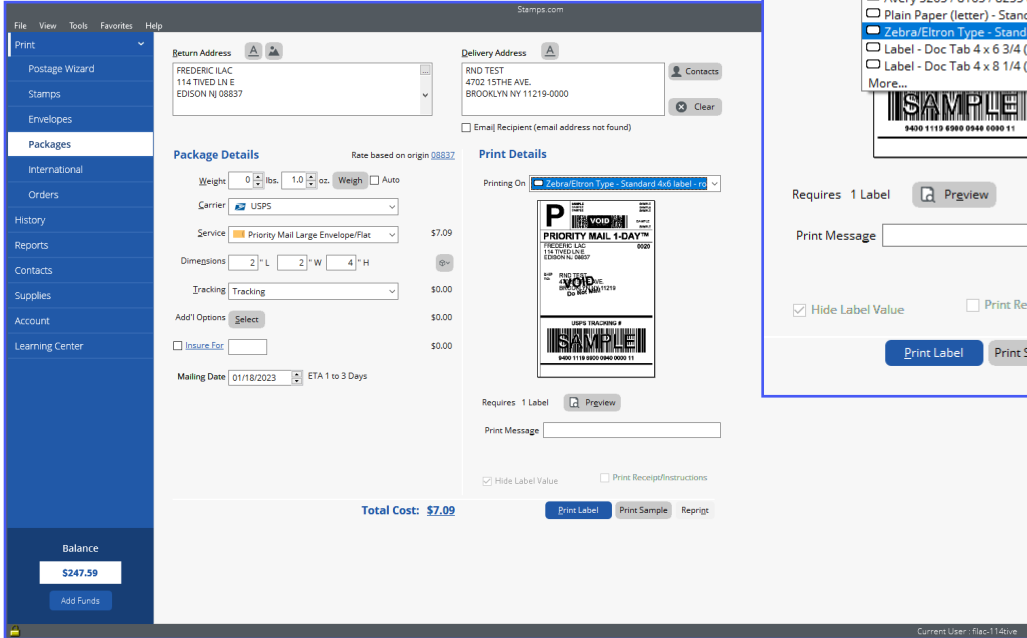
File View Tools Favorites Help

Stamps.com

Print
Postage Wizard
Stamps
Envelopes
Packages
International
Orders
History
Reports
Contacts
Supplies
Account
Learning Center

Balance
$247.59
Add Funds

Return Address
FREDERIC ILAC
114 TIVED LN E
EDISON NJ 08837

Delivery Address
RND TEST
4702 15THE AVE.
BROOKLYN NY 11219-0000

Contacts
Clear
Email Recipient (email address not found)

Package Details
Rate based on origin 08837

Weight 0 lbs. 1.0 oz. Weigh Auto
Carrier USPS
Service Priority Mail Large Envelope/Flat $7.09
Dimensions 2 " L 2 " W 4 " H
Tracking Tracking $0.00
Add'l Options Select $0.00
Insure For $0.00
Mailing Date 01/18/2023 ETA 1 to 3 Days

Total Cost: $7.09

Print Details
Printing On Zebra/Eltron Type - Standard 4x6 label - ro

P VOID
PRIORITY MAIL 1-DAY™
FREDERIC ILAC
114 TIVED LN E
EDISON NJ 08837
0020
RND TEST
4702 15THE AVE
BROOKLYN NY 11219
VOID
Do Not Mail
USPS TRACKING #
SAMPLE
9400 1119 6900 0940 0000 11

Requires 1 Label Preview
Print Message
Hide Label Value
Print Receipt/Instructions
Print Label Print Sample Reprint

Plain Paper (letter) - Stand
Zebra/Eltron Type - Stand
Label - Doc Tab 4 x 6 3/4 (
Label - Doc Tab 4 x 8 1/4 (
More...
SAMPLE
9400 1119 6900 0940 0000 11

Requires 1 Label Preview
Print Message
Hide Label Value
Print Re
Print Label Print S

Current User : filac-114tive